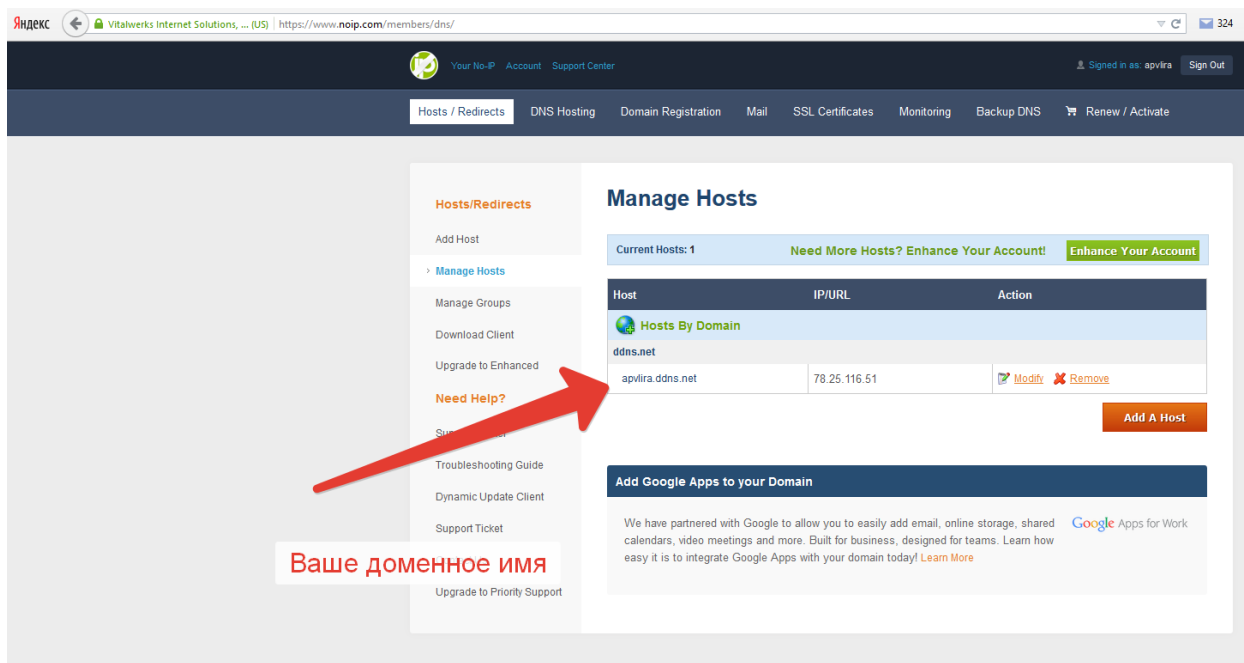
Яндекс Vitalwerks Internet Solutions, ... (US) https://www.noip.com/members/dns/ 324

Your No-IP Account Support Center

Signed in as: apvlira Sign Out

Hosts / Redirects DNS Hosting Domain Registration Mail SSL Certificates Monitoring Backup DNS Renew / Activate

Hosts/Redirects

Add Host

Manage Hosts

Manage Groups

Download Client

Upgrade to Enhanced

Need Help?

Sup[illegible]

Troubleshooting Guide

Dynamic Update Client

Support Ticket

Upgrade to Priority Support

Manage Hosts

Current Hosts: 1 Need More Hosts? Enhance Your Account! Enhance Your Account

| Host | IP/URL | Action |
|---|---|---|
| Hosts By Domain | | |
| ddns.net | | |
| apvlira.ddns.net | 78.25.116.51 | Modify Remove |

Add A Host

Add Google Apps to your Domain

We have partnered with Google to allow you to easily add email, online storage, shared calendars, video meetings and more. Built for business, designed for teams. Learn how easy it is to integrate Google Apps with your domain today! Learn More

Google Apps for Work

Ваше доменное имя